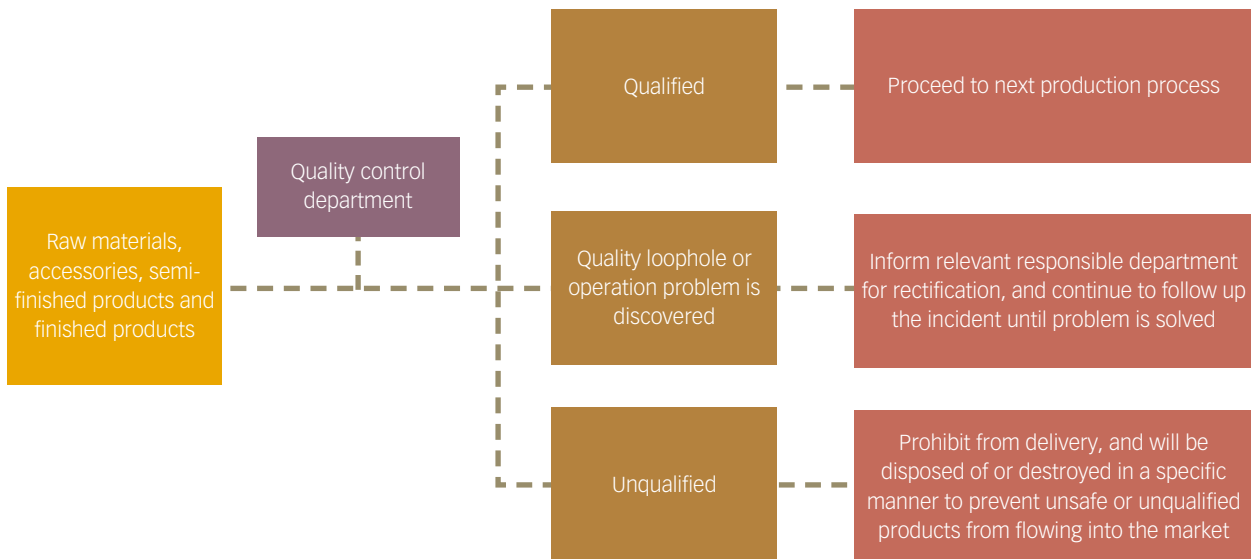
Raw materials, accessories, semi-finished products and finished products

Quality control department

Qualified

Proceed to next production process

Quality loophole or operation problem is discovered

Inform relevant responsible department for rectification, and continue to follow up the incident until problem is solved

Unqualified

Prohibit from delivery, and will be disposed of or destroyed in a specific manner to prevent unsafe or unqualified products from flowing into the market